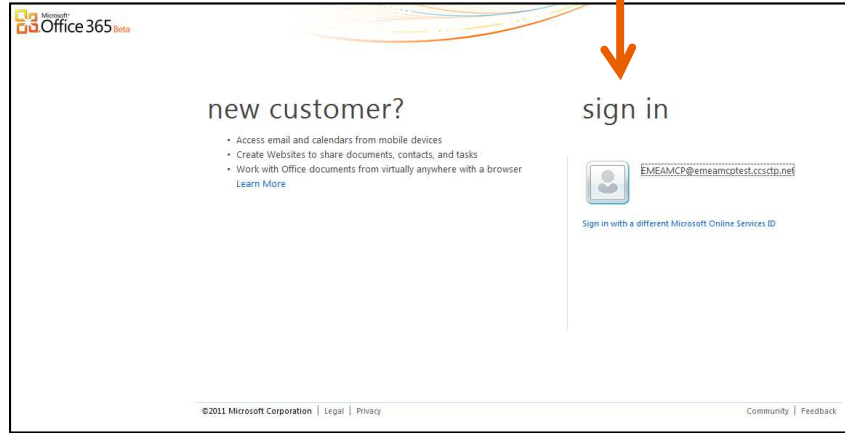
Microsoft Office 365 Beta

new customer?

- Access email and calendars from mobile devices
- Create Websites to share documents, contacts, and tasks
- Work with Office documents from virtually anywhere with a browser

Learn More

sign in

EMEAMCP@emeamcptest.ccsctp.net

Sign in with a different Microsoft Online Services ID

©2011 Microsoft Corporation | Legal | Privacy

Community | Feedback